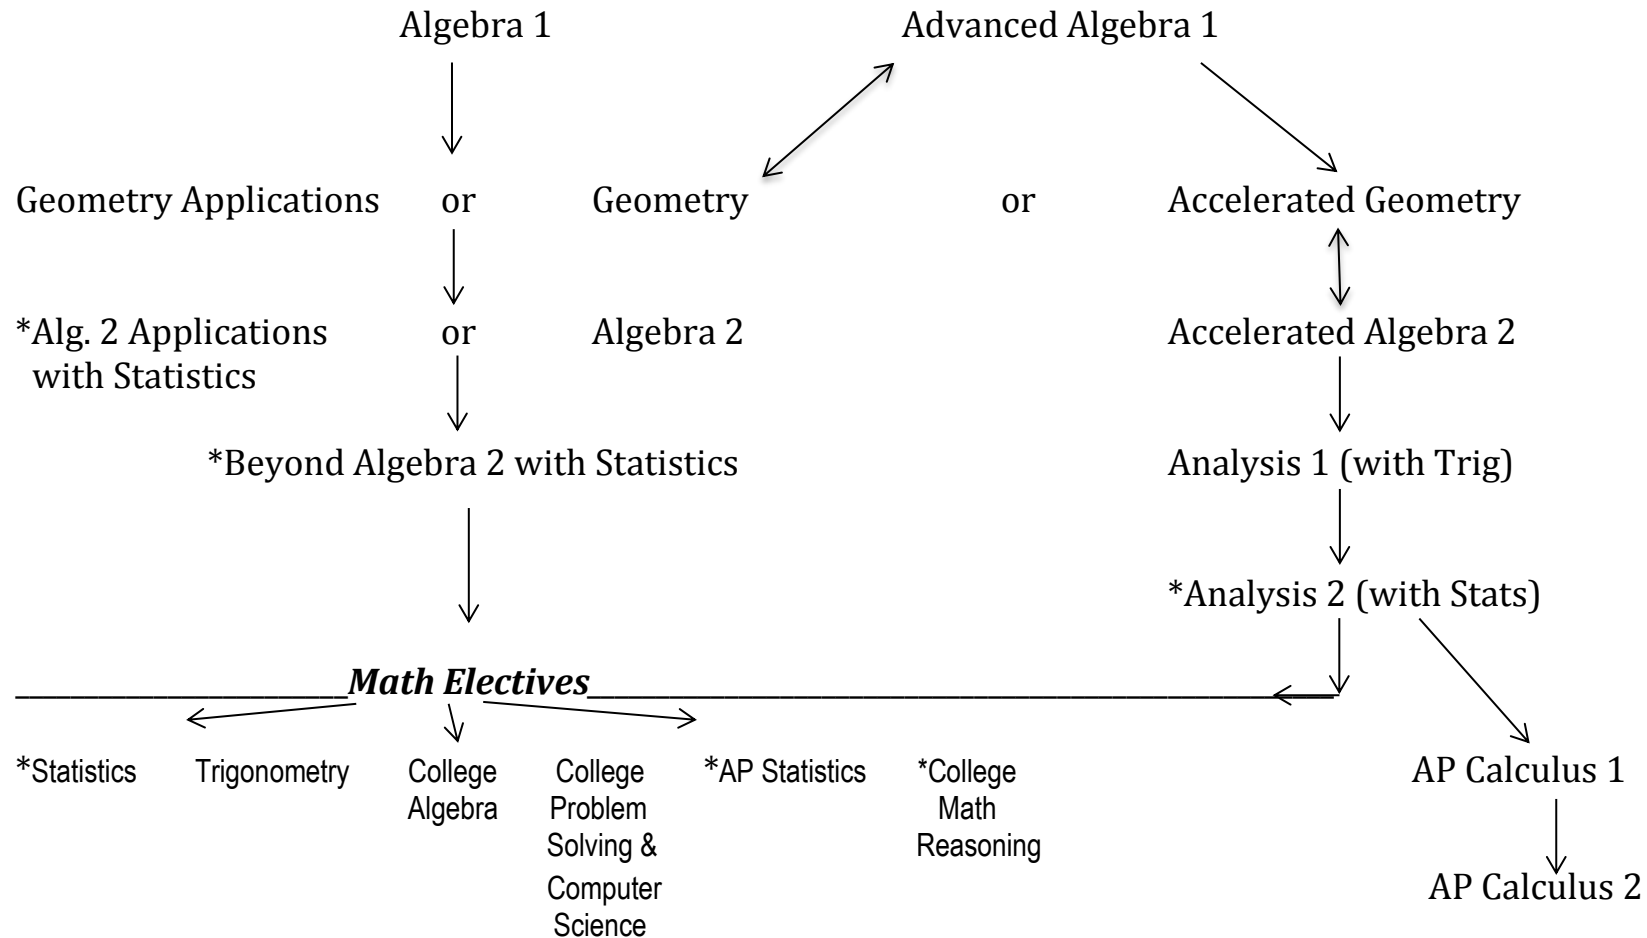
Algebra 1

Advanced Algebra 1

Geometry Applications or Geometry or Accelerated Geometry

*Alg. 2 Applications with Statistics or Algebra 2

Accelerated Algebra 2

*Beyond Algebra 2 with Statistics

Analysis 1 (with Trig)

*Analysis 2 (with Stats)

***Math Electives***

*Statistics

Trigonometry

College Algebra

College Problem Solving & Computer Science

*AP Statistics

*College Math Reasoning

AP Calculus 1

AP Calculus 2